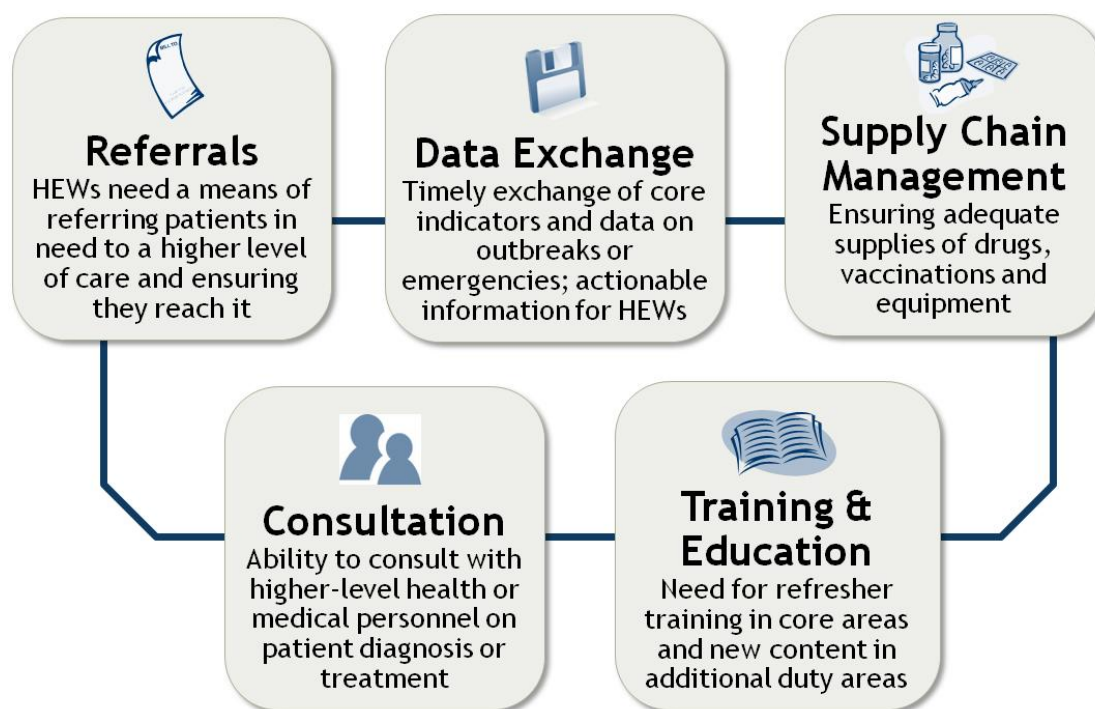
Referrals
HEWs need a means of referring patients in need to a higher level of care and ensuring they reach it

Data Exchange
Timely exchange of core indicators and data on outbreaks or emergencies; actionable information for HEWs

Supply Chain Management
Ensuring adequate supplies of drugs, vaccinations and equipment

Consultation
Ability to consult with higher-level health or medical personnel on patient diagnosis or treatment

Training & Education
Need for refresher training in core areas and new content in additional duty areas